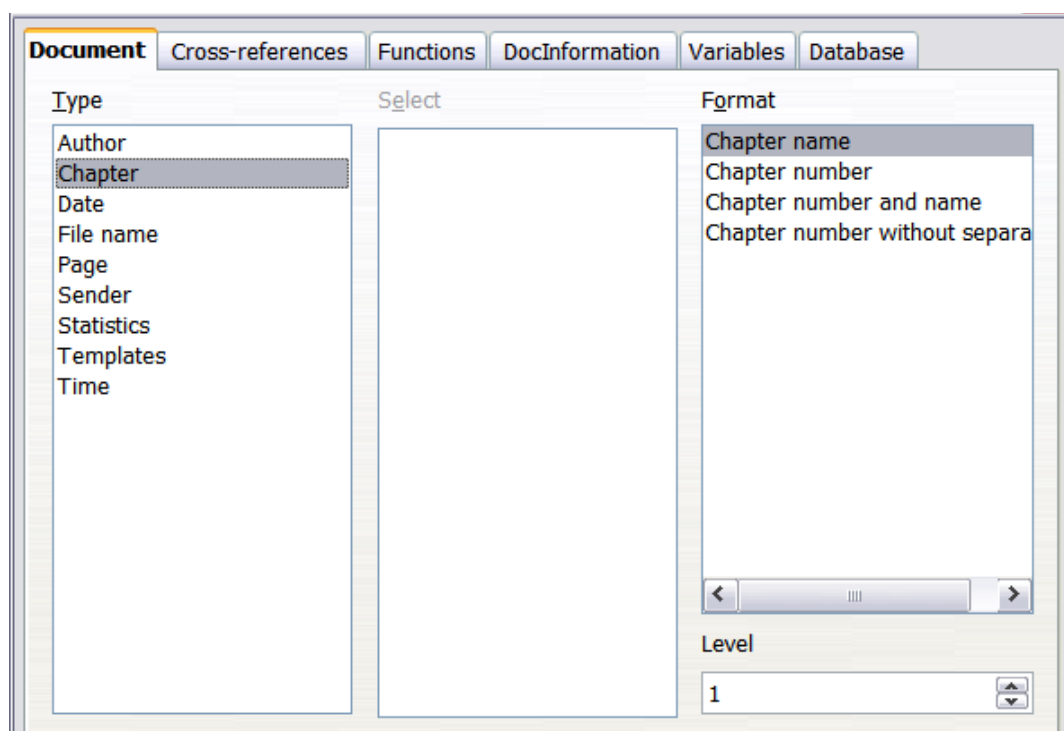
Document Cross-references Functions DocInformation Variables Database

Type

Author
Chapter
Date
File name
Page
Sender
Statistics
Templates
Time

Select

Format

Chapter name
Chapter number
Chapter number and name
Chapter number without separa

Level

1